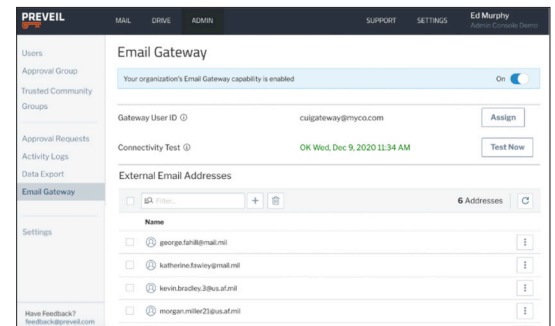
PREVEIL

MAIL DRIVE ADMIN

SUPPORT SETTINGS

Ed Murphy
Admin Console Demo

Users
Approval Group
Trusted Community Groups

Approval Requests
Activity Logs
Data Export
Email Gateway

Settings

Have Feedback?
feedback@preveil.com

Email Gateway

Your organization's Email Gateway capability is enabled

On

Gateway User ID ⓘ

cuigateway@myco.com

Assign

Connectivity Test ⓘ

OK Wed, Dec 9, 2020 11:34 AM

Test Now

External Email Addresses

Filter...

6 Addresses

Name

george.fahill@mail.mil

katherine.fawley@mail.mil

kevin.bradley.3@us.af.mil

morgan.miller21@us.af.mil